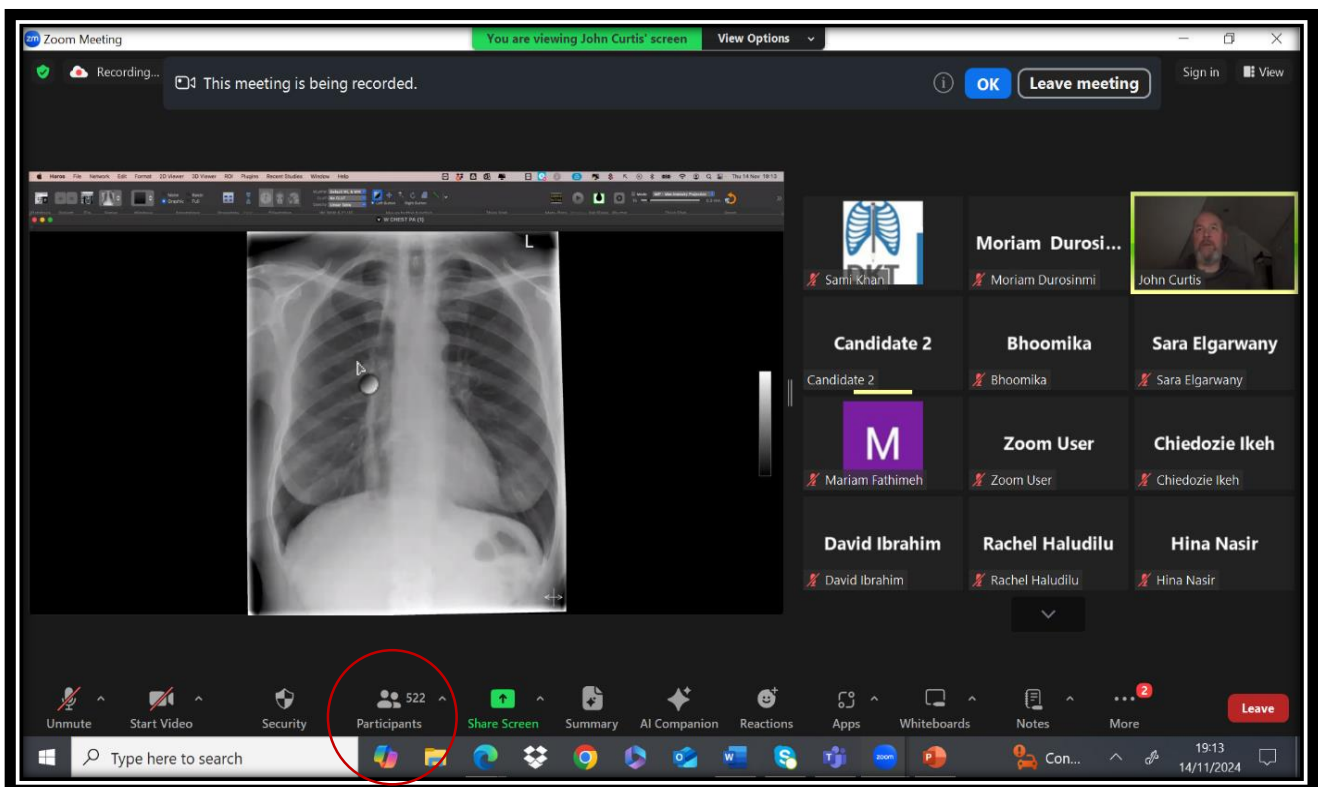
Zoom Meeting

You are viewing John Curtis' screen

View Options

Recording...

This meeting is being recorded.

OK

Leave meeting

Sign in

View

Horos File Network Edit Format 2D Viewer 3D Viewer ROI Plugins Recent Studies Window Help

Thu 14 Nov 19:13

W CHEST PA (3)

L

RKT

Sami Khan

Moriam Durosi...

Moriam Durosinmi

John Curtis

Candidate 2

Candidate 2

Bhoomika

Bhoomika

Sara Elgarwany

Sara Elgarwany

M

Mariam Fathimeh

Zoom User

Zoom User

Chiedozie Ikeh

Chiedozie Ikeh

David Ibrahim

David Ibrahim

Rachel Haludilu

Rachel Haludilu

Hina Nasir

Hina Nasir

Unmute

Start Video

Security

522

Participants

Share Screen

Summary

AI Companion

Reactions

Apps

Whiteboards

Notes

2

More

Leave

Type here to search

Con...

19:13

14/11/2024